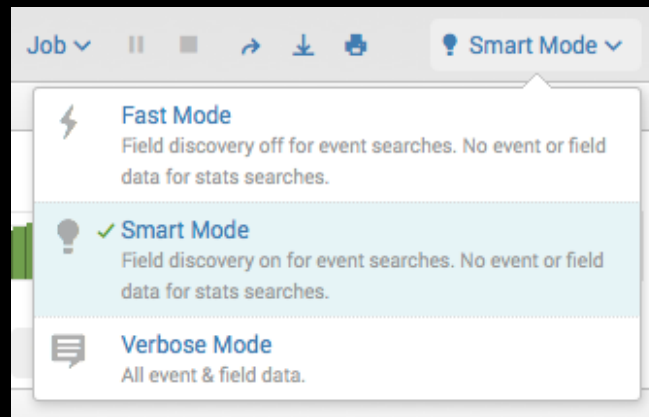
Job ∨ Smart Mode ∨

Fast Mode
Field discovery off for event searches. No event or field data for stats searches.

✓ Smart Mode
Field discovery on for event searches. No event or field data for stats searches.

Verbose Mode
All event & field data.